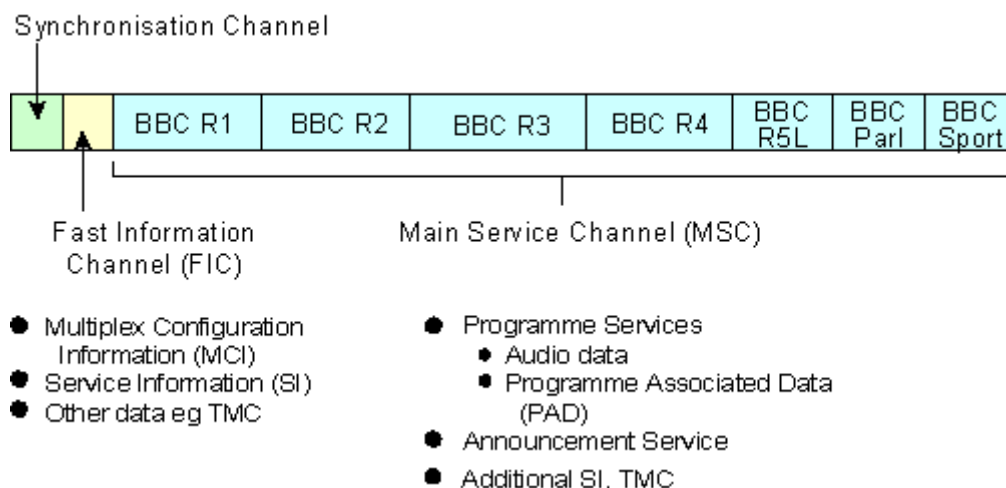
Synchronisation Channel

BBC R1 | BBC R2 | BBC R3 | BBC R4 | BBC R5L | BBC Parl | BBC Sport

Fast Information Channel (FIC)

Main Service Channel (MSC)

- Multiplex Configuration Information (MCI)
- Service Information (SI)
- Other data eg TMC

- Programme Services
  - Audio data
  - Programme Associated Data (PAD)
- Announcement Service
- Additional SI, TMC